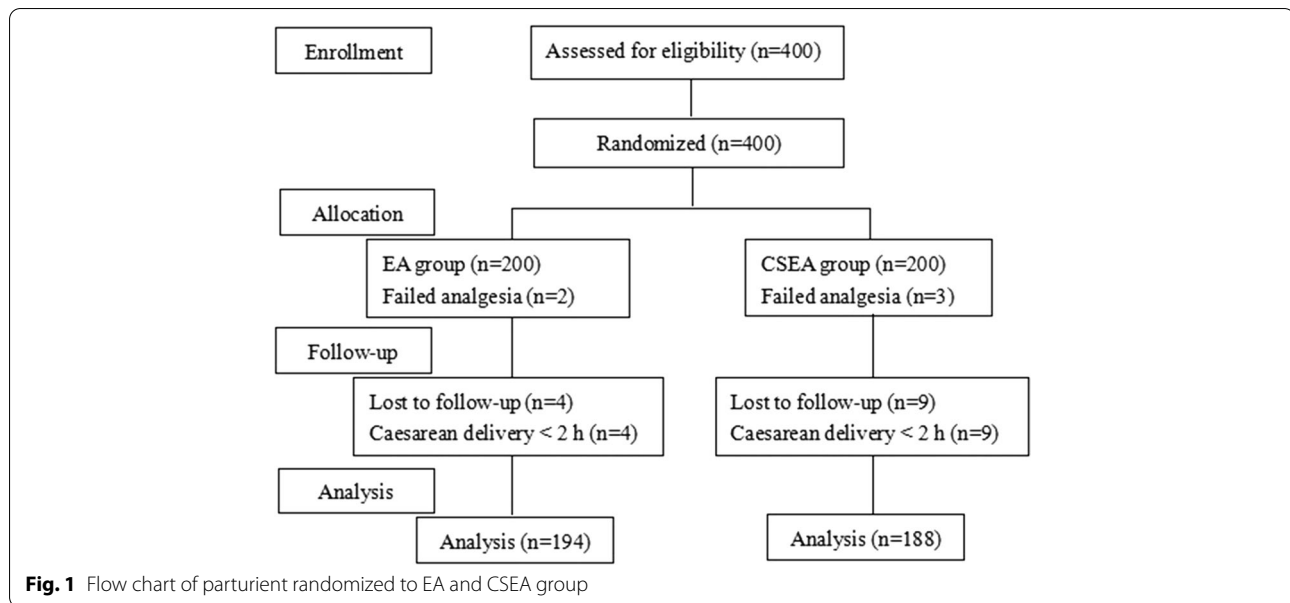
Enrollment

Assessed for eligibility (n=400)

Randomized (n=400)

Allocation

EA group (n=200)
Failed analgesia (n=2)

CSEA group (n=200)
Failed analgesia (n=3)

Follow-up

Lost to follow-up (n=4)
Caesarean delivery < 2 h (n=4)

Lost to follow-up (n=9)
Caesarean delivery < 2 h (n=9)

Analysis

Analysis (n=194)

Analysis (n=188)

**Fig. 1** Flow chart of parturient randomized to EA and CSEA group